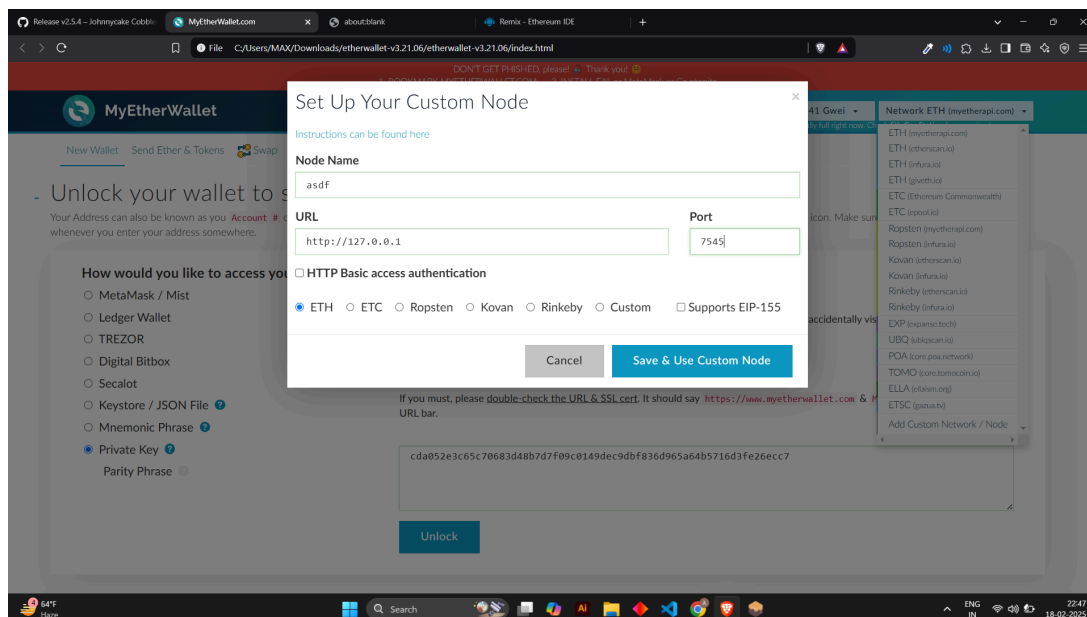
Release v2.5.4 – Johnnycake Cobble
MyEtherWallet.com
about:blank
Remix - Ethereum IDE

File C:/Users/MAX/Downloads/etherwallet-v3.21.06/etherwallet-v3.21.06/index.html

DON'T GET PHISHED, please! Thank you!

MyEtherWallet

41 Gwei
Network ETH (myetherapi.com)

New Wallet Send Ether & Tokens Swap

Unlock your wallet to s

Your Address can also be known as you Account # o whenever you enter your address somewhere.

How would you like to access you

MetaMask / Mist
Ledger Wallet
TREZOR
Digital Bitbox
Secalot
Keystore / JSON File
Mnemonic Phrase
Private Key
Parity Phrase

Set Up Your Custom Node

Instructions can be found here

Node Name
asdf

URL
http://127.0.0.1

Port
7545

HTTP Basic access authentication

ETH ETC Ropsten Kovan Rinkeby Custom Supports EIP-155

Cancel Save & Use Custom Node

ETH (myetherapi.com)
ETH (etherscan.io)
ETH (infura.io)
ETH (giveth.io)
ETC (Etherezim Commonwealth)
ETC (epool.io)
Ropsten (myetherapi.com)
Ropsten (infura.io)
Kovan (etherscan.io)
Kovan (infura.io)
Rinkeby (etherscan.io)
Rinkeby (infura.io)
EXP (expanse.tech)
UBQ (ubiqscan.io)
POA (core.poa.network)
TOMO (core.tomocoin.io)
ELLA (ellaism.org)
ETSC (gazua.tv)
Add Custom Network / Node

icon. Make sur
accidentally vis

If you must, please double-check the URL & SSL cert. It should say https://www.myetherwallet.com & M URL bar.

cda052e3c65c70683d48b7d7f09c0149dec9dbf836d965a64b5716d3fe26ecc7

Unlock

64°F Haze
Search
ENG IN
22:47
18-02-2025